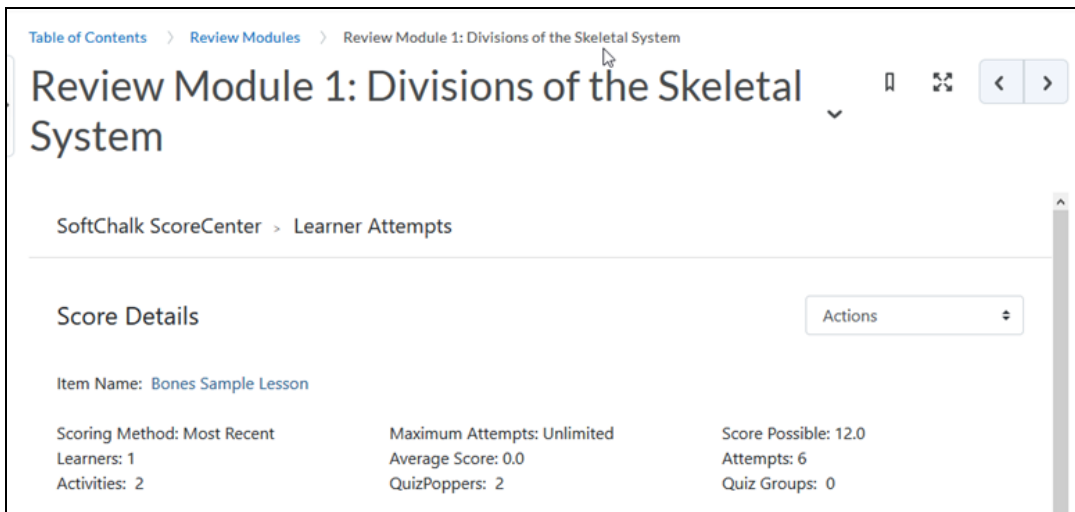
Table of Contents > Review Modules > Review Module 1: Divisions of the Skeletal System

Review Module 1: Divisions of the Skeletal System

SoftChalk ScoreCenter > Learner Attempts

Score Details

Actions

Item Name: Bones Sample Lesson

Scoring Method: Most Recent
Learners: 1
Activities: 2

Maximum Attempts: Unlimited
Average Score: 0.0
QuizPoppers: 2

Score Possible: 12.0
Attempts: 6
Quiz Groups: 0